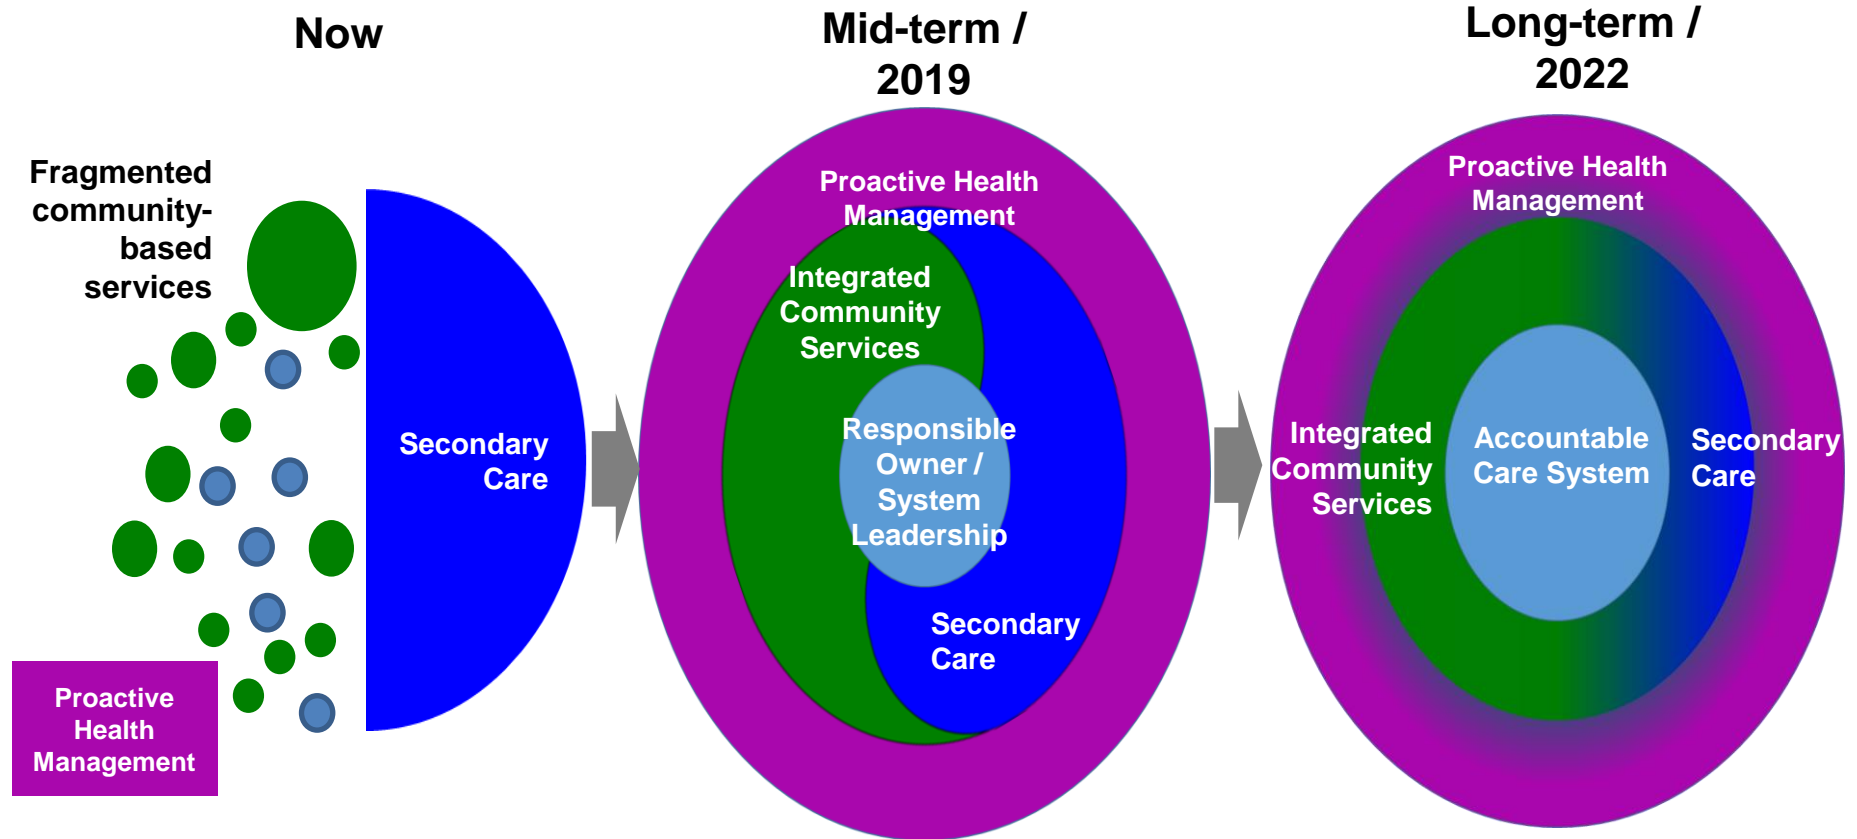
Now

Fragmented community-based services

Secondary Care

Proactive Health Management

Mid-term / 2019

Proactive Health Management

Integrated Community Services

Responsible Owner / System Leadership

Secondary Care

Long-term / 2022

Proactive Health Management

Integrated Community Services

Accountable Care System

Secondary Care